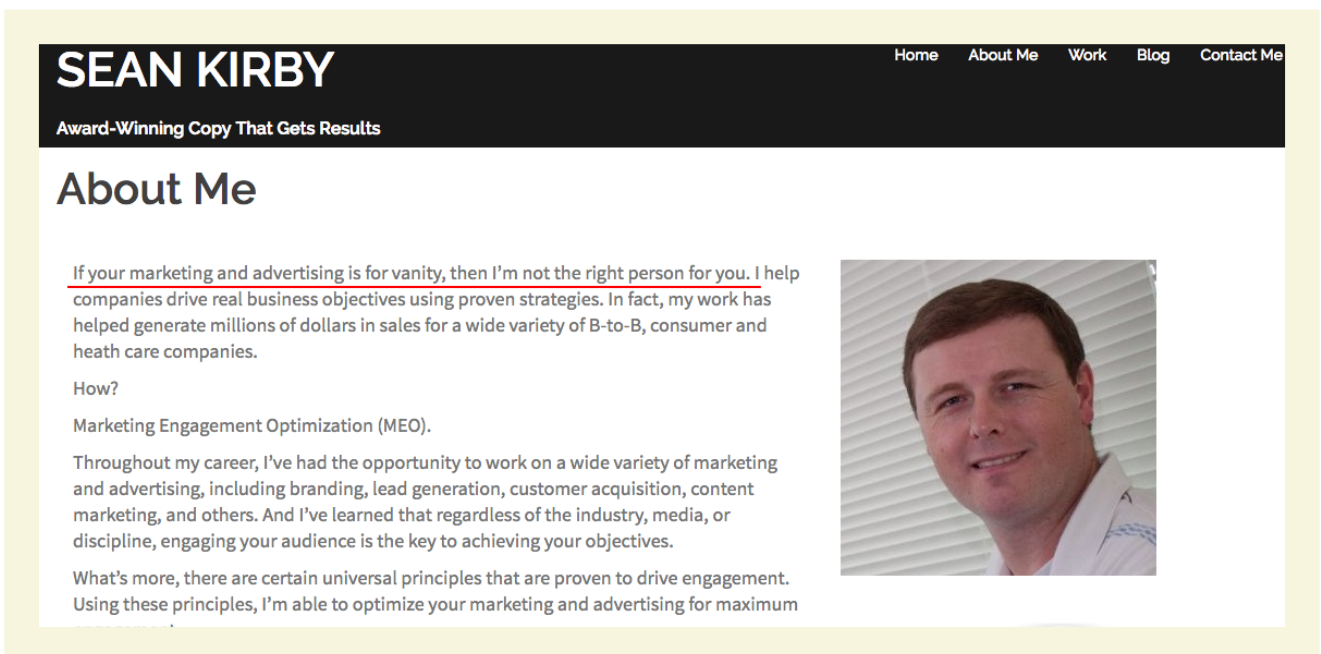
SEAN KIRBY

Award-Winning Copy That Gets Results

Home About Me Work Blog Contact Me

About Me

If your marketing and advertising is for vanity, then I'm not the right person for you. I help companies drive real business objectives using proven strategies. In fact, my work has helped generate millions of dollars in sales for a wide variety of B-to-B, consumer and heath care companies.

How?

Marketing Engagement Optimization (MEO).

Throughout my career, I've had the opportunity to work on a wide variety of marketing and advertising, including branding, lead generation, customer acquisition, content marketing, and others. And I've learned that regardless of the industry, media, or discipline, engaging your audience is the key to achieving your objectives.

What's more, there are certain universal principles that are proven to drive engagement. Using these principles, I'm able to optimize your marketing and advertising for maximum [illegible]